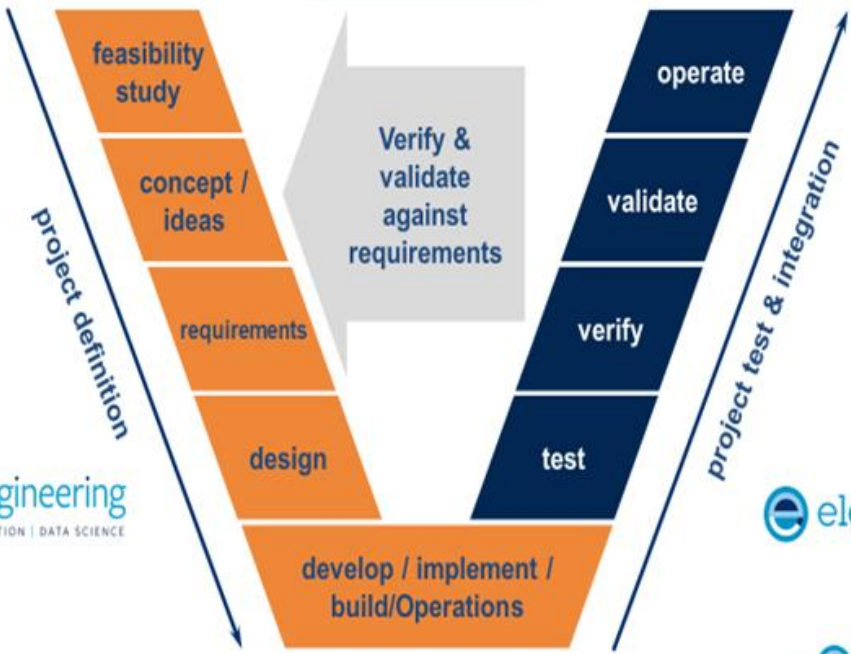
feasibility study

concept / ideas

requirements

design

develop / implement / build/Operations

Verify & validate against requirements

operate

validate

verify

test

project definition

project test & integration

gineering

TION | DATA SCIENCE

el